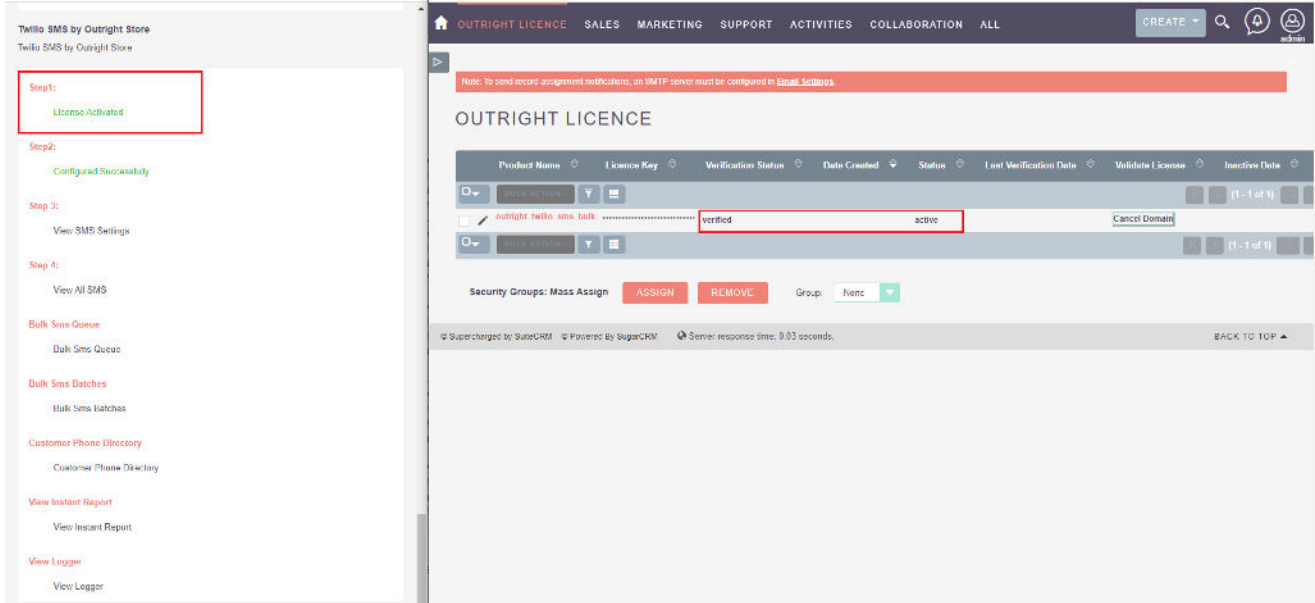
Twilio SMS by Outright Store
Twilio SMS by Outright Store

Step1:
License Activated

Step2:
Configured Successfully

Step 3:
View SMS Settings

Step 4:
View All SMS

Bulk Sms Queue
Bulk Sms Queue

Bulk Sms Batches
Bulk Sms Batches

Customer Phone Directory
Customer Phone Directory

View Instant Report
View Instant Report

View Logger
View Logger

OUTRIGHT LICENCE SALES MARKETING SUPPORT ACTIVITIES COLLABORATION ALL CREATE admin

Note: To send record assignment notifications, an SMTP server must be configured in Email Settings.

OUTRIGHT LICENCE

| | Product Name | Licence Key | Verification Status | Date Created | Status | Last Verification Date | Validate License | Inactive Date |
|---|---|---|---|---|---|---|---|---|
| BULK ACTION | | | | | | | | (1 - 1 of 1) |
| | outright_twilio_sms_bulk | •••••••••••••••••••••••••• | verified | | active | | Cancel Domain | |
| BULK ACTION | | | | | | | | (1 - 1 of 1) |

Security Groups: Mass Assign ASSIGN REMOVE Group: None

© Supercharged by SuiteCRM © Powered By SugarCRM Server response time: 0.03 seconds. BACK TO TOP ▲